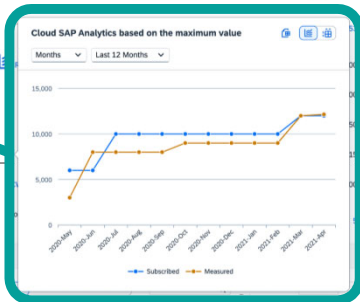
Cloud SAP Analytics based on the maximum value

Months

Last 12 Months

15,000

10,000

5,000

0

2020-May

2020-Jun

2020-Jul

2020-Aug

2020-Sep

2020-Oct

2020-Nov

2020-Dec

2021-Jan

2021-Feb

2021-Mar

2021-Apr

Subscribed

Measured